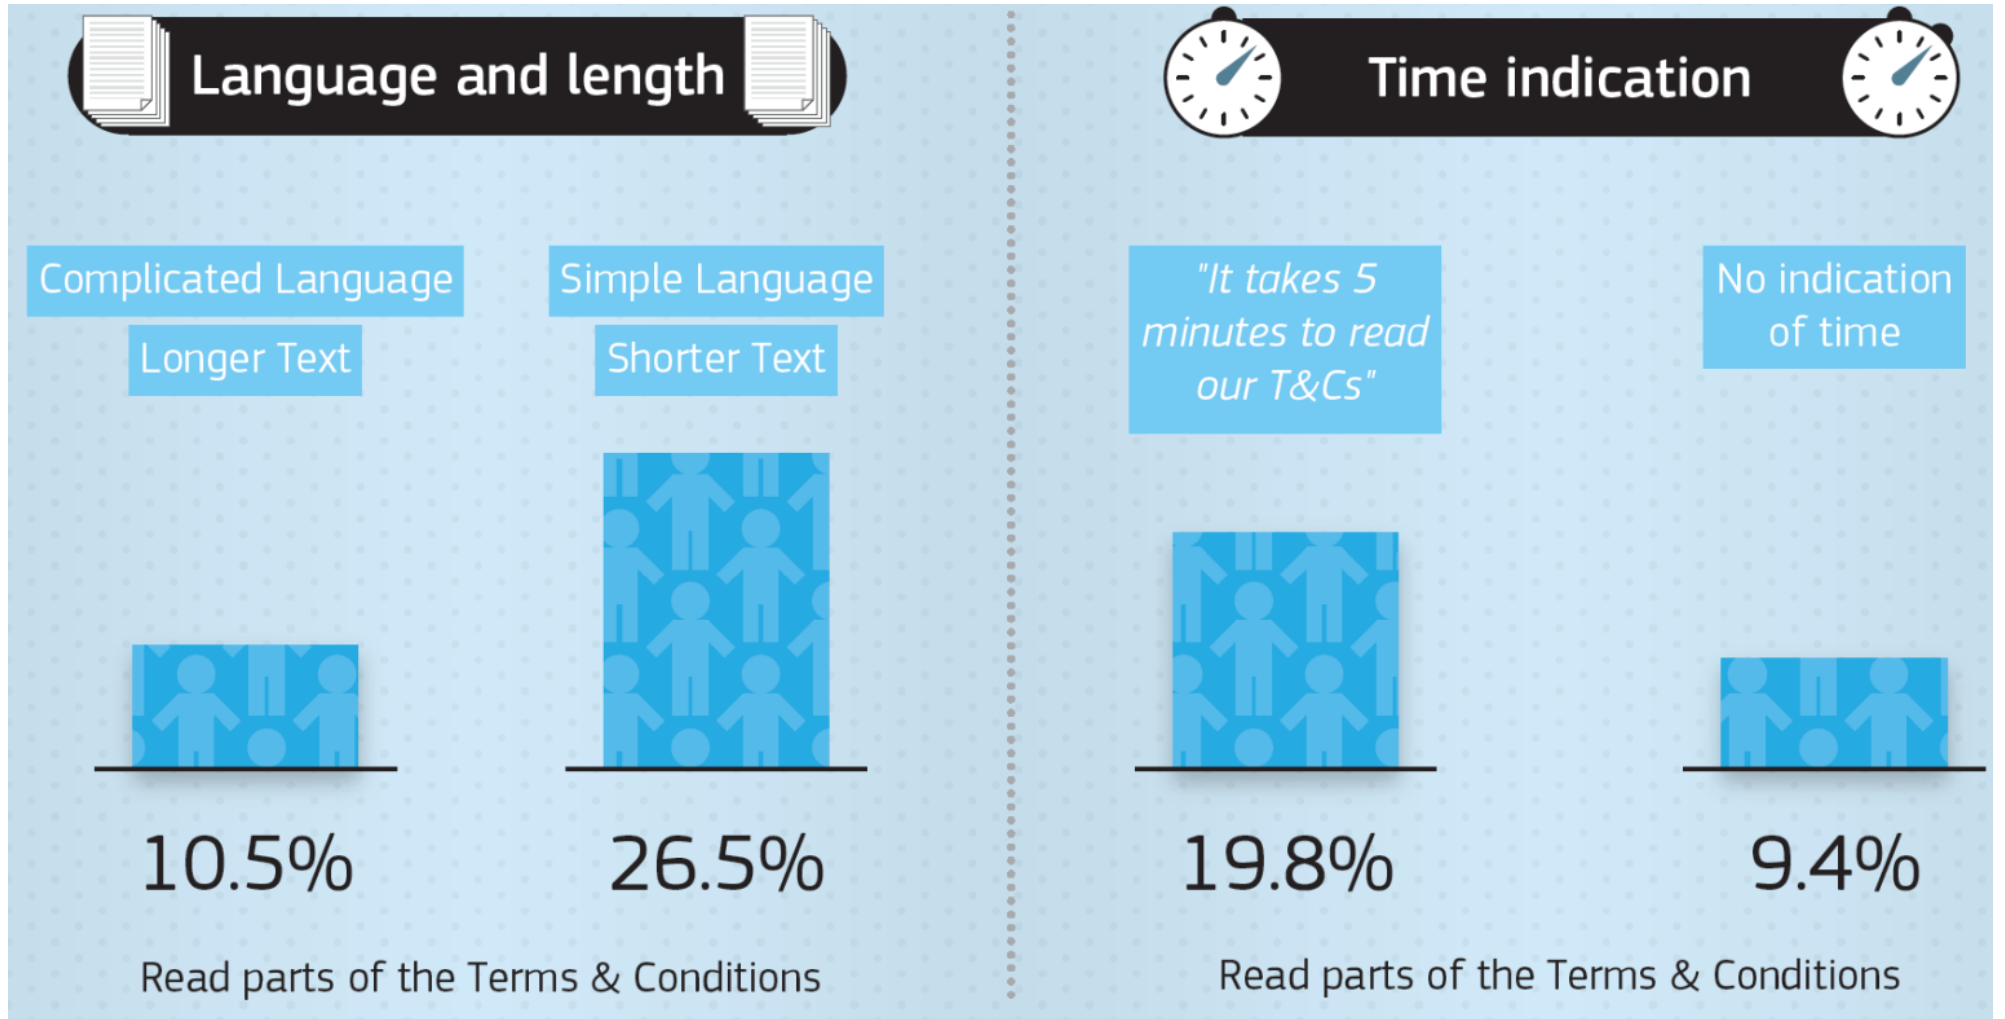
Language and length

Complicated Language
Longer Text

Simple Language
Shorter Text

10.5%

26.5%

Read parts of the Terms & Conditions

Time indication

"It takes 5 minutes to read our T&Cs"

No indication of time

19.8%

9.4%

Read parts of the Terms & Conditions